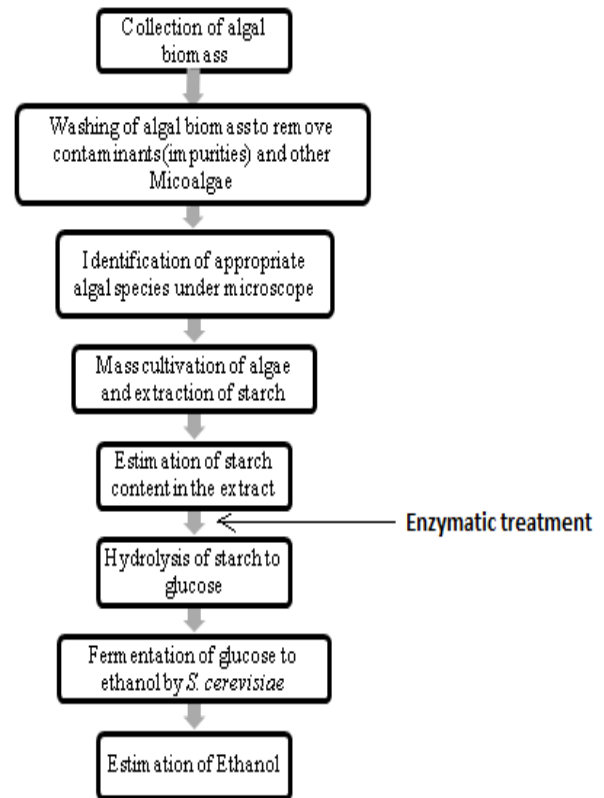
Collection of algal biomass

Washing of algal biomass to remove contaminants(impurities) and other Micoalgae

Identification of appropriate algal species under microscope

Mass cultivation of algae and extraction of starch

Estimation of starch content in the extract

Enzymatic treatment

Hydrolysis of starch to glucose

Fermentation of glucose to ethanol by *S. cerevisiae*

Estimation of Ethanol